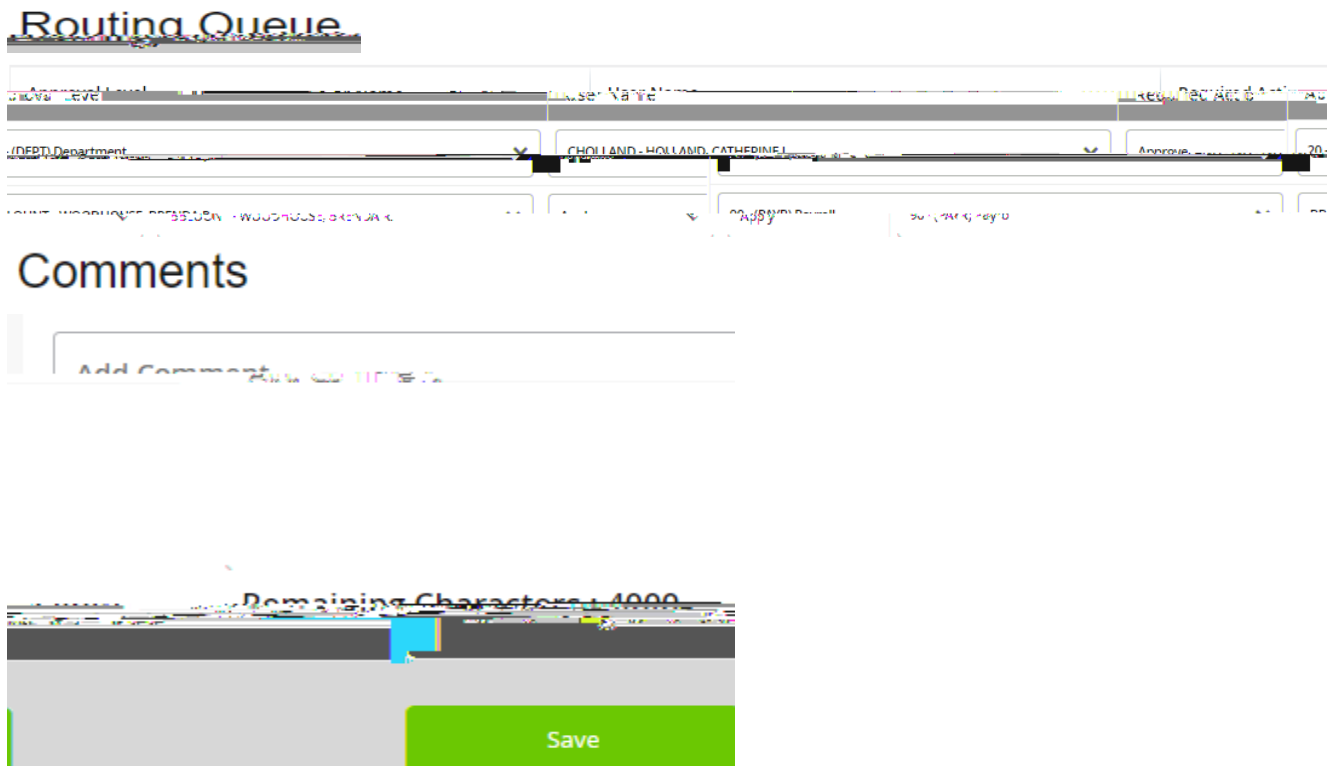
Routing Queue

| Approval Level | User Name | Required Action | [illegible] |
|---|---|---|---|
| (DEPT) Department | CHOLLAND - HOLLAND, CATHERINE L | Approve | 20 |
| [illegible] - WOODHOUSE, BRENDA R | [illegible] | 90 - (PAYR) Payroll | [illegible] |

Apply

Comments

Add Comment

Remaining Characters : 4000

Save